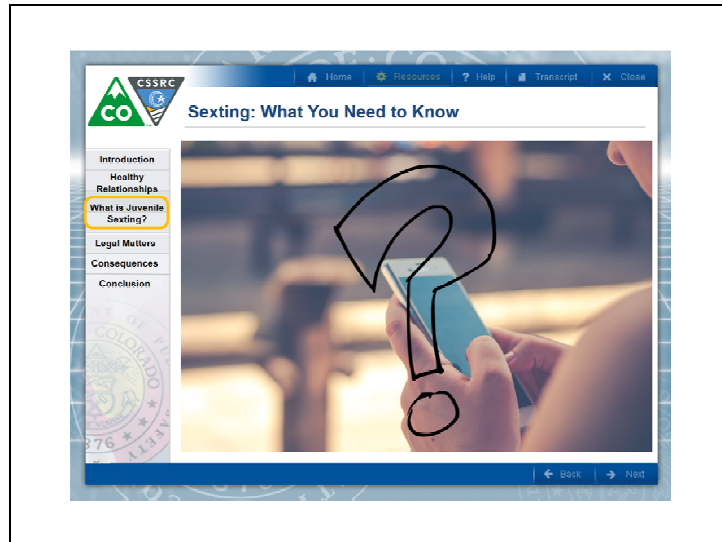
CO CSSRC

Home | Resources | ? Help | Transcript | Close

Sexting: What You Need to Know

Introduction

Healthy Relationships

What is Juvenile Sexting?

Legal Matters

Consequences

Conclusion

COLORADO

1876

Back | Next